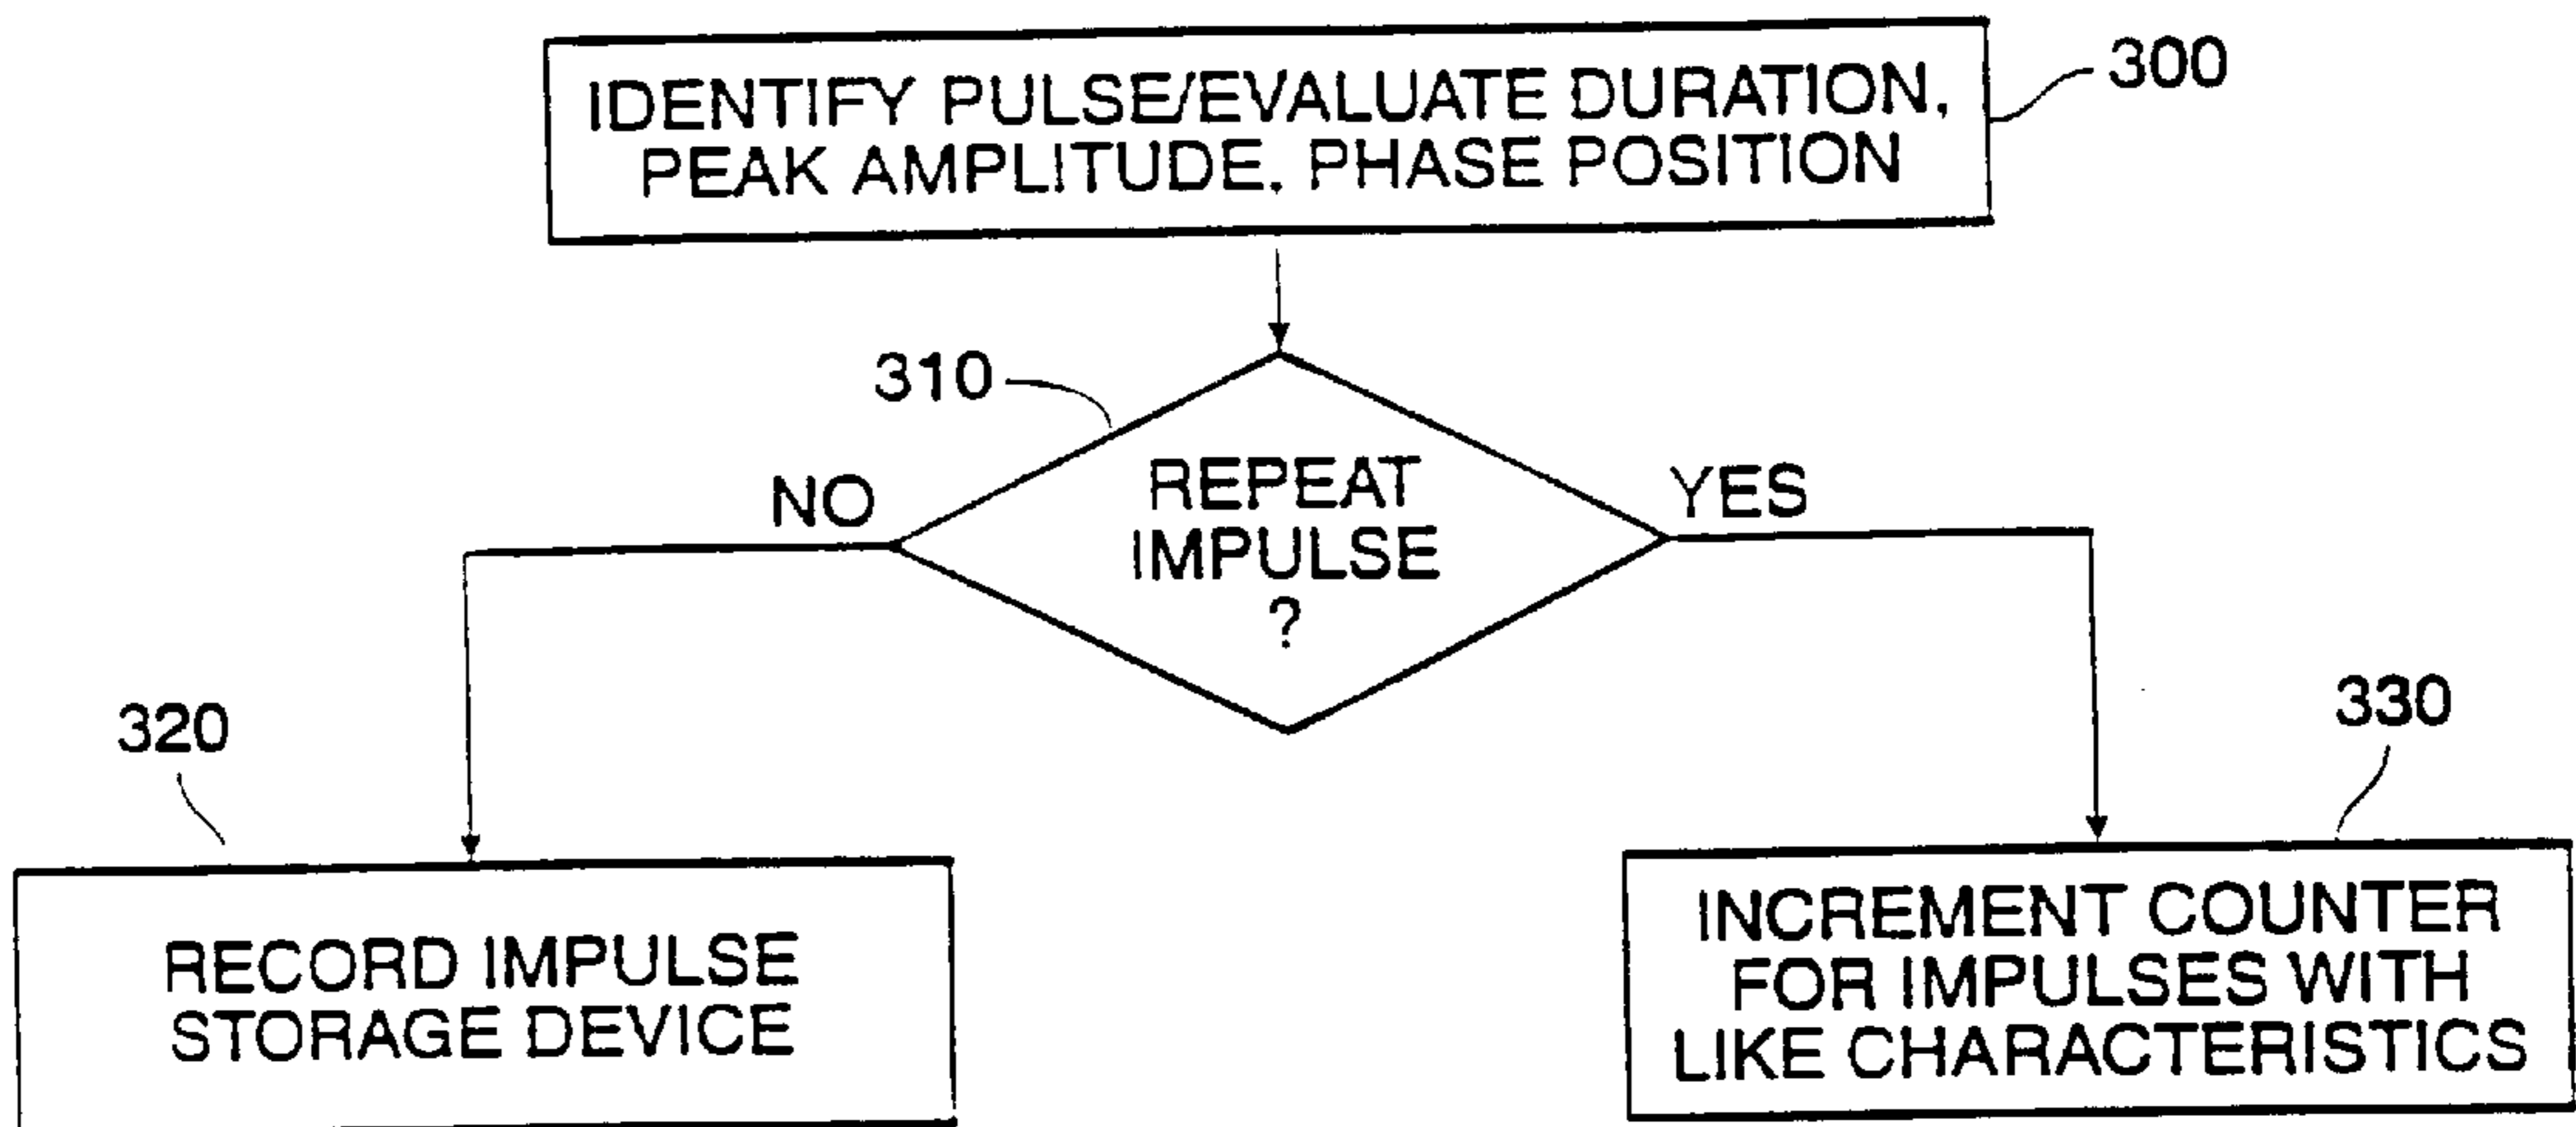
IDENTIFY PULSE/EVALUATE DURATION, PEAK AMPLITUDE, PHASE POSITION

300

310

REPEAT IMPULSE ?

NO

YES

320

330

RECORD IMPULSE STORAGE DEVICE

INCREMENT COUNTER FOR IMPULSES WITH LIKE CHARACTERISTICS